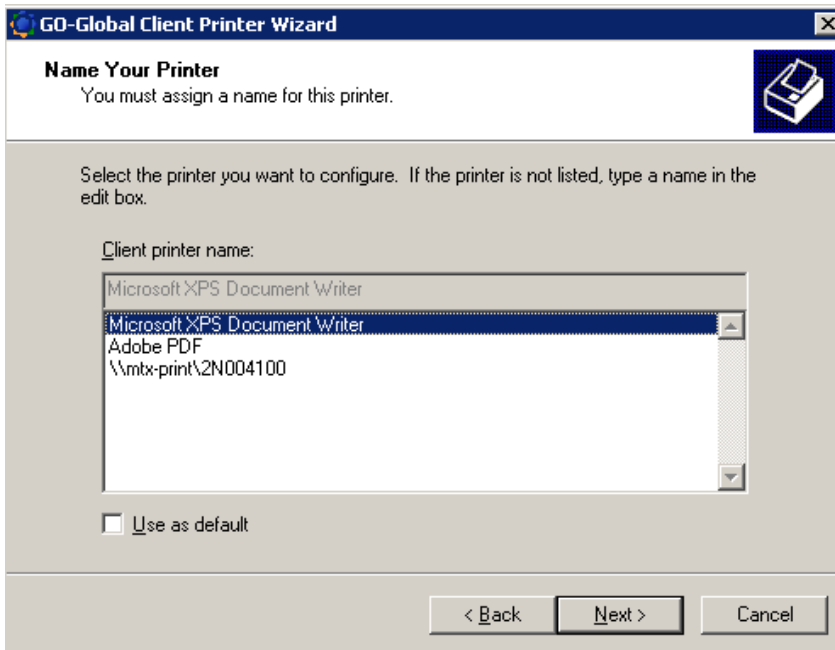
GO-Global Client Printer Wizard

Name Your Printer
You must assign a name for this printer.

Select the printer you want to configure. If the printer is not listed, type a name in the edit box.

Client printer name:

Microsoft XPS Document Writer

Microsoft XPS Document Writer
Adobe PDF
\\mtx-print\2N004100

Use as default

< Back
Next >
Cancel